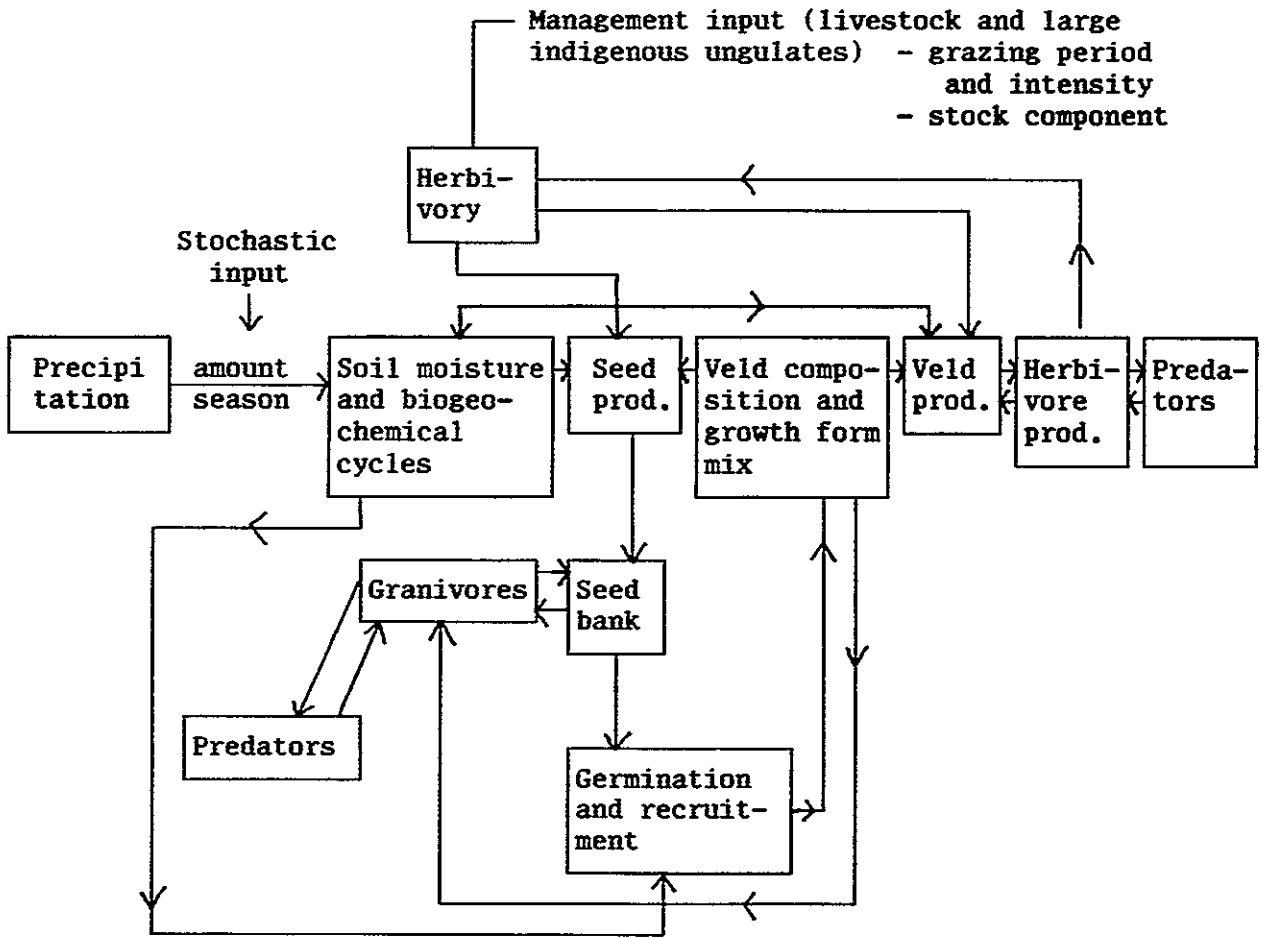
Management input (livestock and large indigenous ungulates) - grazing period and intensity
- stock component

Herbivory

Stochastic input

Precipitation

amount season

Soil moisture and biogeochemical cycles

Seed prod.

Veld composition and growth form mix

Veld prod.

Herbivore prod.

Predators

Granivores

Seed bank

Predators

Germination and recruitment